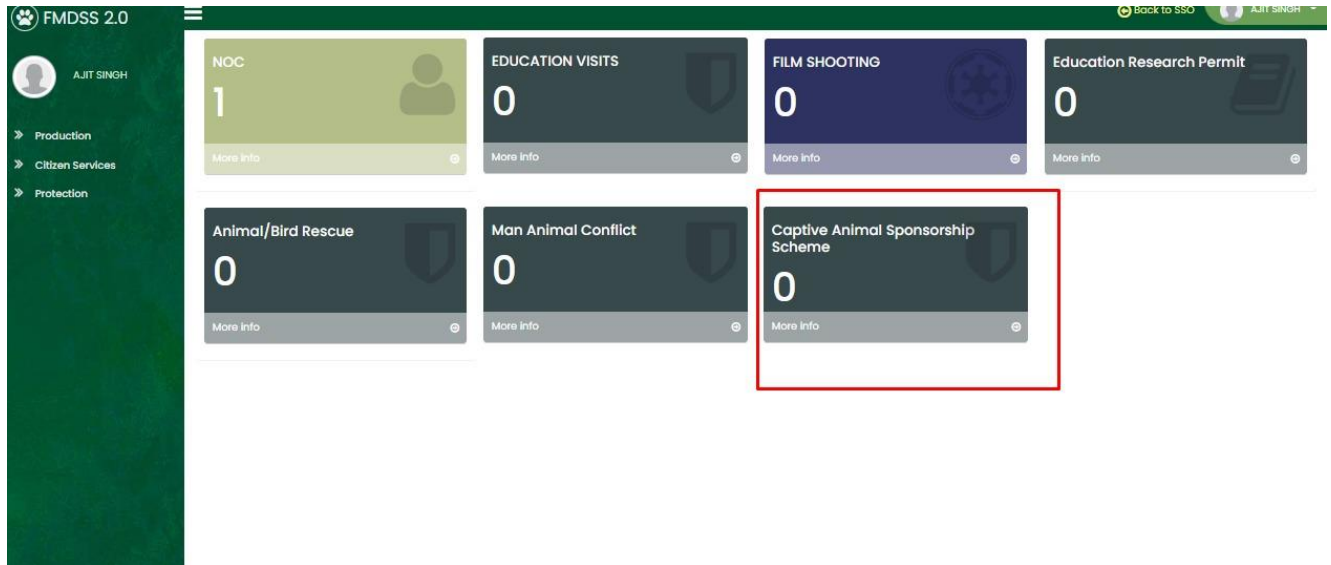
FMDSS 2.0

Back to SSO

AJIT SINGH

AJIT SINGH

» Production

» Citizen Services

» Protection

NOC
1
More info

EDUCATION VISITS
0
More info

FILM SHOOTING
0
More info

Education Research Permit
0
More info

Animal/Bird Rescue
0
More info

Man Animal Conflict
0
More info

Captive Animal Sponsorship Scheme
0
More info